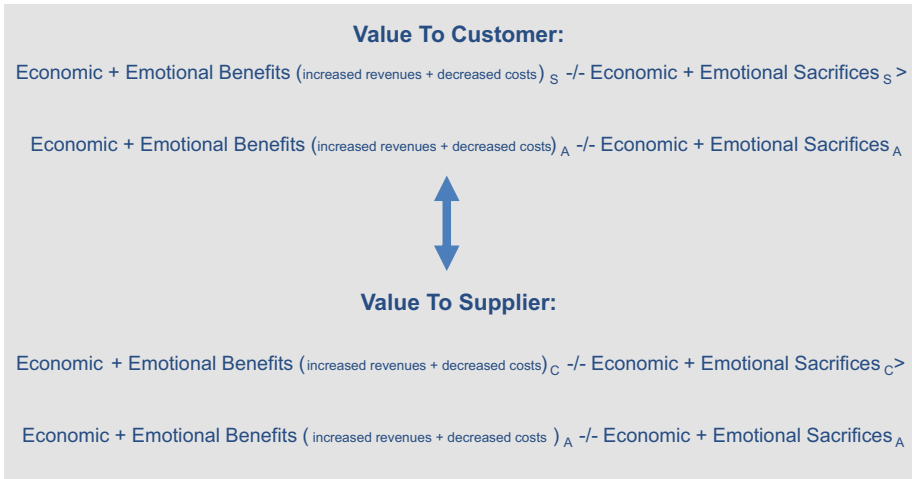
**Value To Customer:**

Economic + Emotional Benefits (increased revenues + decreased costs)$_S$ -/- Economic + Emotional Sacrifices$_S$ >

Economic + Emotional Benefits (increased revenues + decreased costs)$_A$ -/- Economic + Emotional Sacrifices$_A$

**Value To Supplier:**

Economic + Emotional Benefits (increased revenues + decreased costs)$_C$ -/- Economic + Emotional Sacrifices$_C$>

Economic + Emotional Benefits ( increased revenues + decreased costs )$_A$ -/- Economic + Emotional Sacrifices$_A$